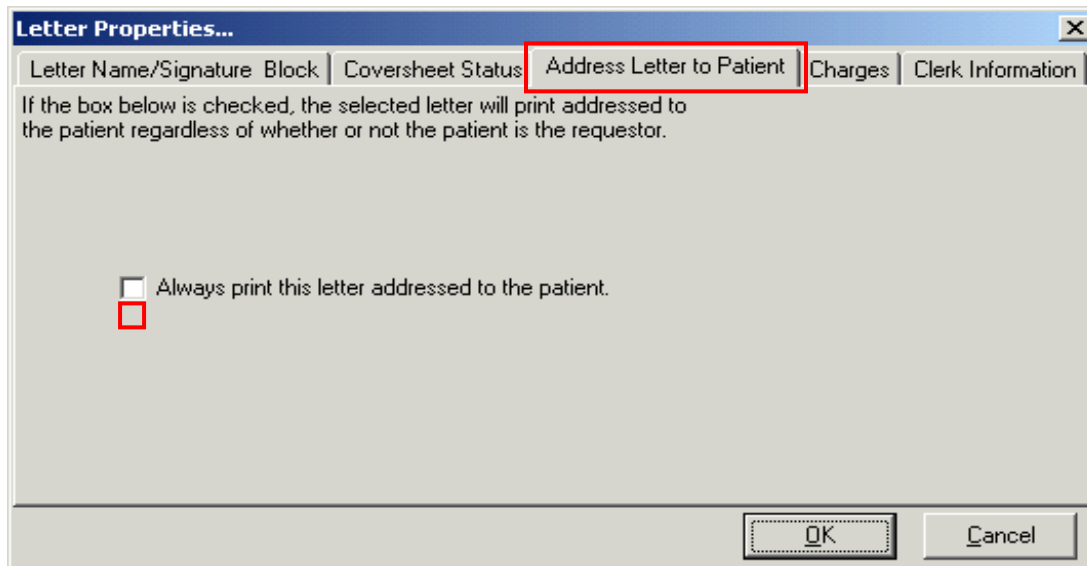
Letter Properties...

Letter Name/Signature Block | Coversheet Status | Address Letter to Patient | Charges | Clerk Information

If the box below is checked, the selected letter will print addressed to the patient regardless of whether or not the patient is the requestor.

Always print this letter addressed to the patient.

OK

Cancel